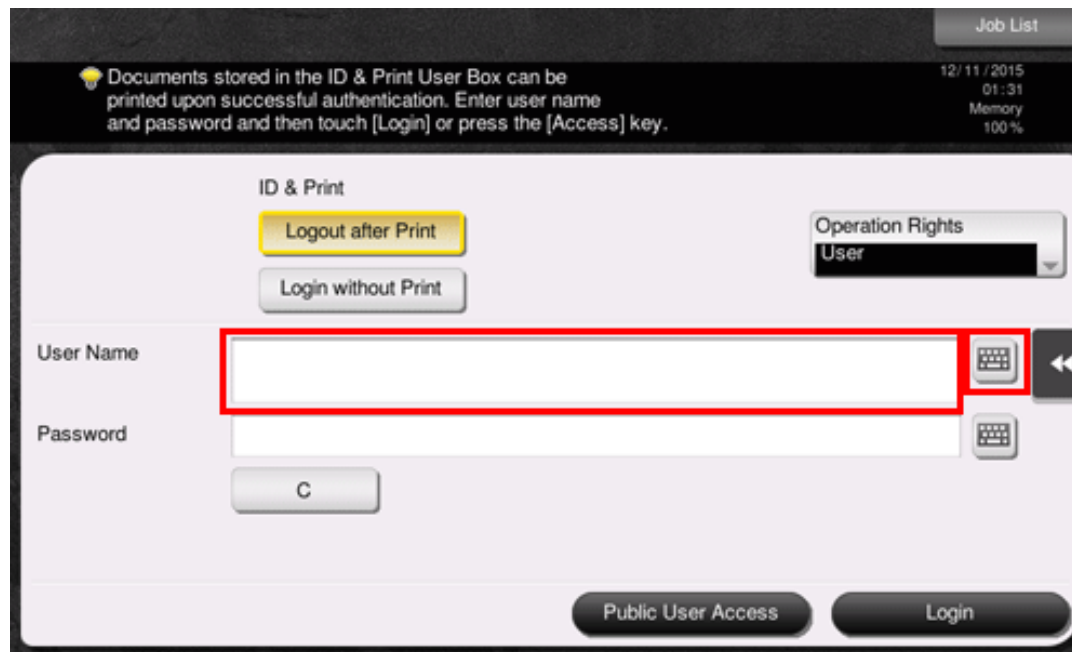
Job List

Documents stored in the ID & Print User Box can be printed upon successful authentication. Enter user name and password and then touch [Login] or press the [Access] key.

12/11/2015
01:31
Memory
100%

ID & Print

Logout after Print

Login without Print

Operation Rights
User

User Name

Password

C

Public User Access

Login